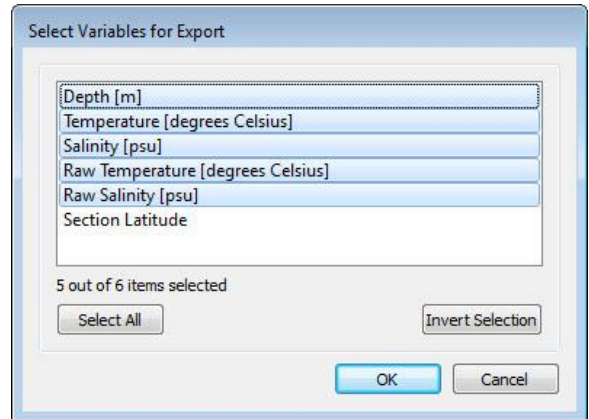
Select Variables for Export

Depth [m]
Temperature [degrees Celsius]
Salinity [psu]
Raw Temperature [degrees Celsius]
Raw Salinity [psu]
Section Latitude

5 out of 6 items selected

Select All

Invert Selection

OK

Cancel